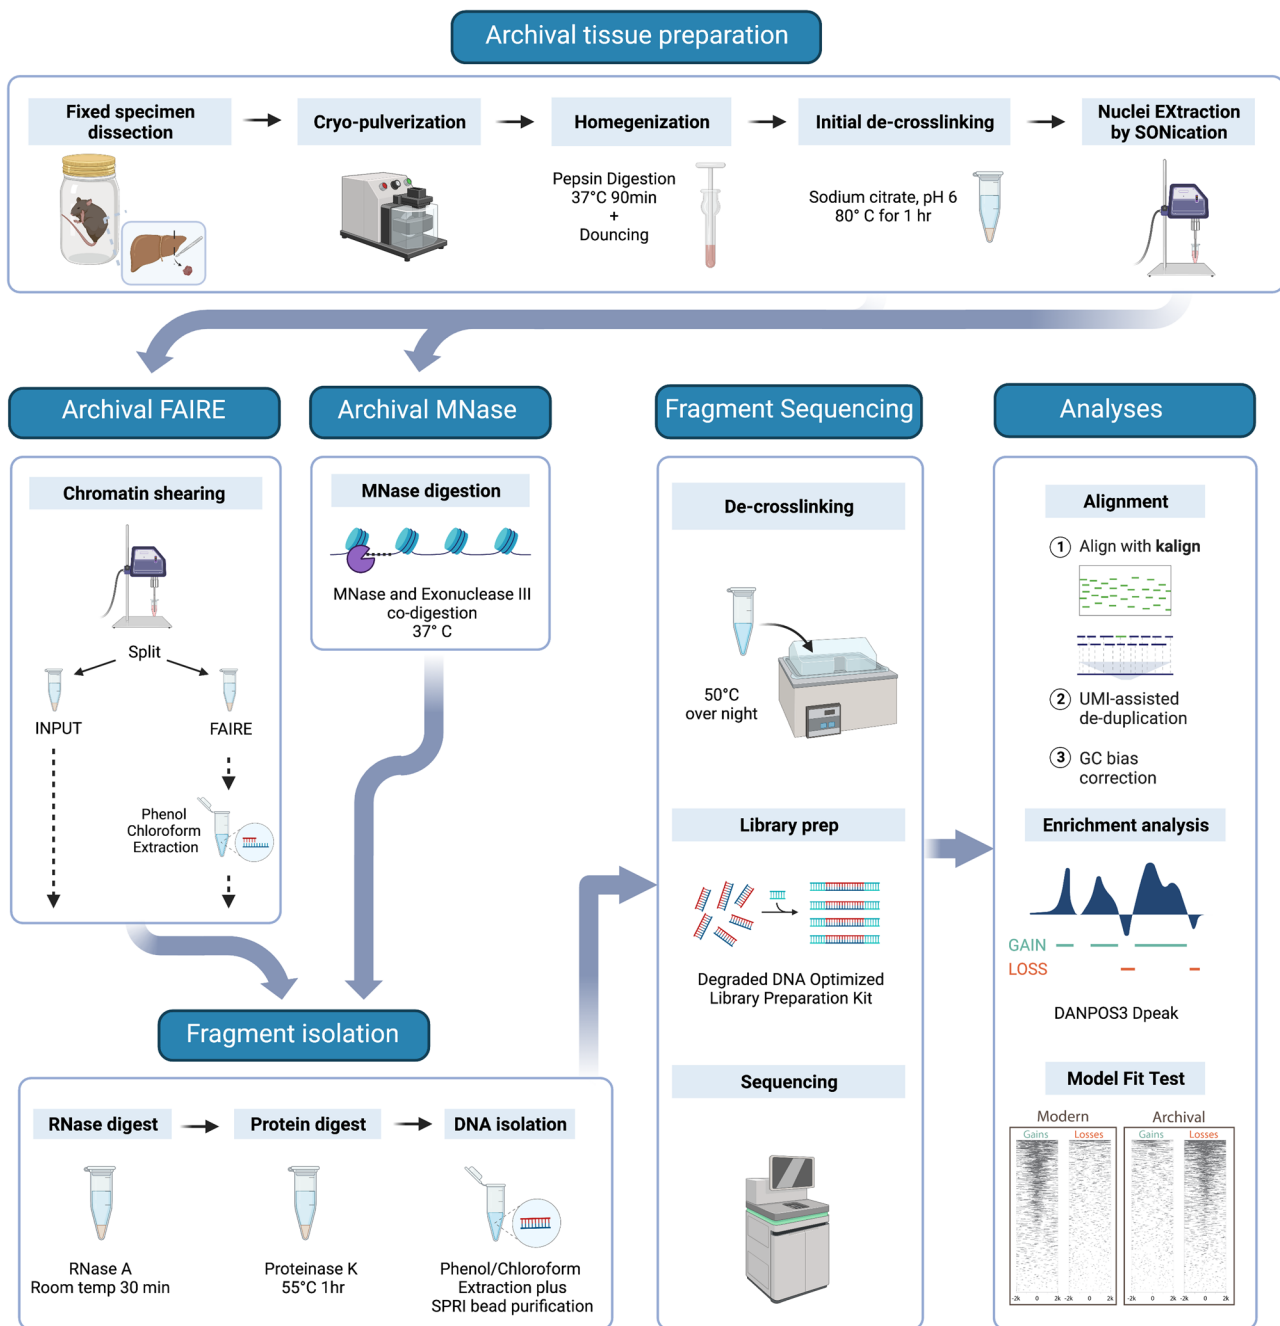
Archival tissue preparation

Fixed specimen dissection → Cryo-pulverization → Homegenization → Initial de-crosslinking → Nuclei EXtraction by SONication

Pepsin Digestion
37°C 90min
+
Douncing

Sodium citrate, pH 6
80° C for 1 hr

Archival FAIRE

Chromatin shearing

Split

INPUT

FAIRE

Phenol Chloroform Extraction

Archival MNase

MNase digestion

MNase and Exonuclease III co-digestion
37° C

Fragment Sequencing

De-crosslinking

50°C over night

Library prep

Degraded DNA Optimized Library Preparation Kit

Sequencing

Analyses

Alignment

1 Align with kalign

2 UMI-assisted de-duplication

3 GC bias correction

Enrichment analysis

GAIN

LOSS

DANPOS3 Dpeak

Model Fit Test

Modern

Archival

Gains Losses

Gains Losses

-2k 0 2k -2k 0 2k

-2k 0 2k -2k 0 2k

Fragment isolation

RNase digest → Protein digest → DNA isolation

RNase A
Room temp 30 min

Proteinase K
55°C 1hr

Phenol/Chloroform Extraction plus
SPRI bead purification